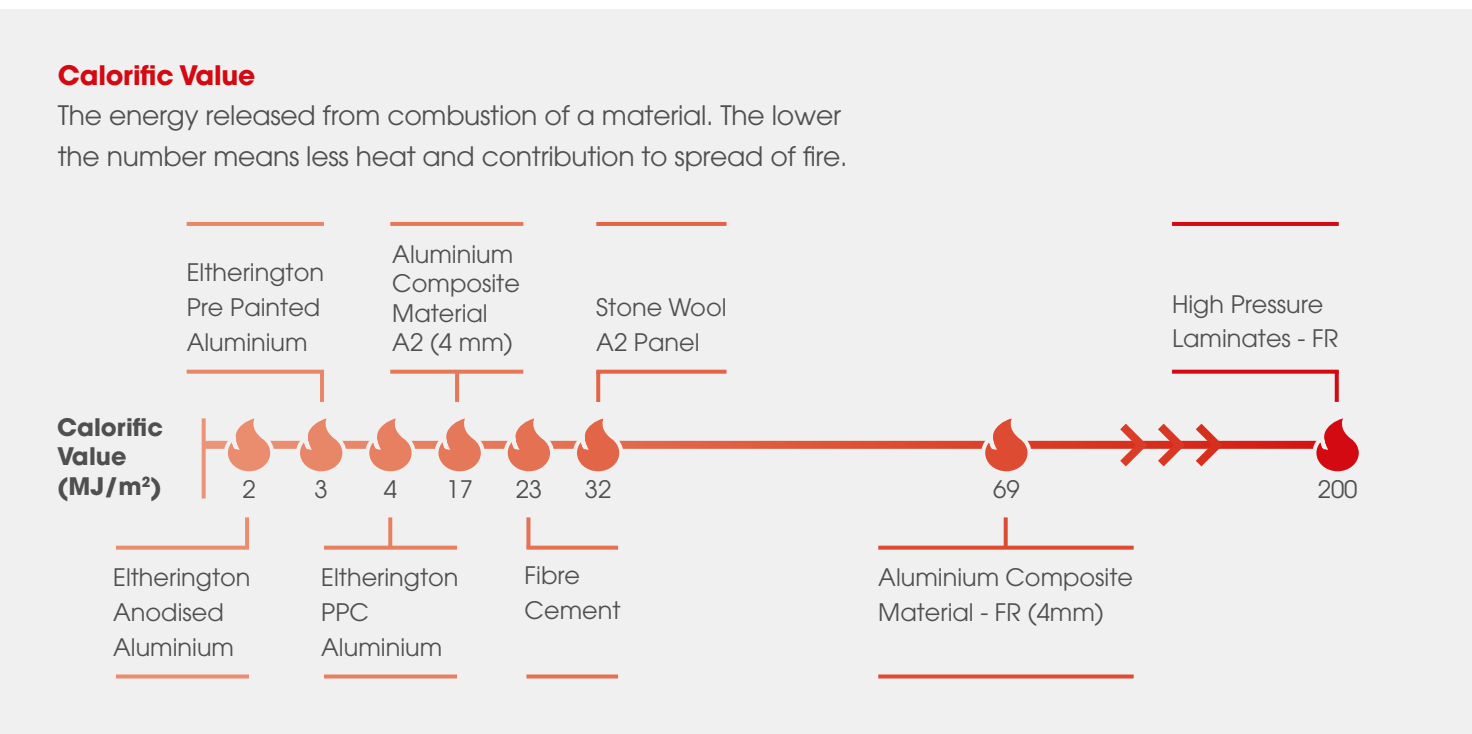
**Calorific Value**

The energy released from combustion of a material. The lower the number means less heat and contribution to spread of fire.

Eltherington Pre Painted Aluminium

Aluminium Composite Material A2 (4 mm)

Stone Wool A2 Panel

High Pressure Laminates - FR

**Calorific Value (MJ/m²)**

2 3 4 17 23 32 69 200

Eltherington Anodised Aluminium

Eltherington PPC Aluminium

Fibre Cement

Aluminium Composite Material - FR (4mm)